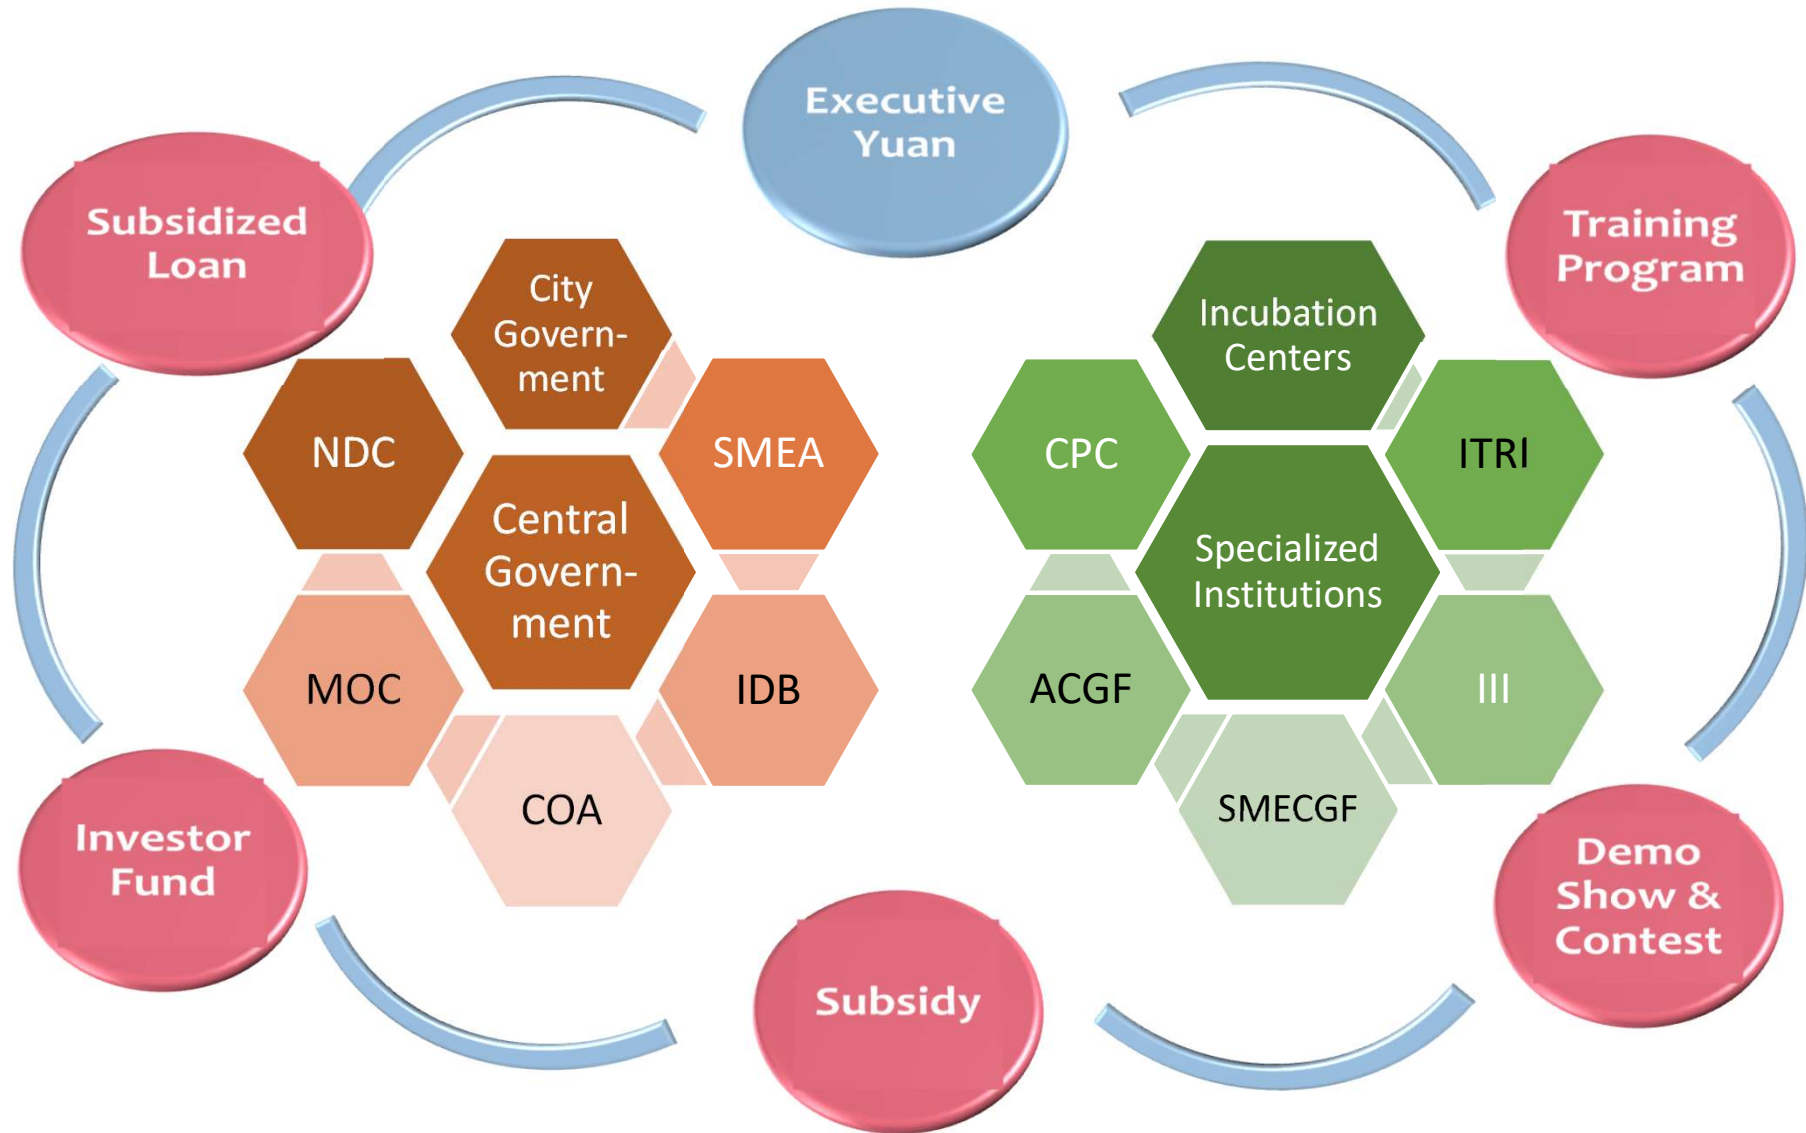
Executive Yuan

Subsidized Loan

Training Program

City Government

NDC

SMEA

Central Government

MOC

IDB

COA

Incubation Centers

CPC

ITRI

Specialized Institutions

ACGF

III

SMECGF

Investor Fund

Subsidy

Demo Show & Contest